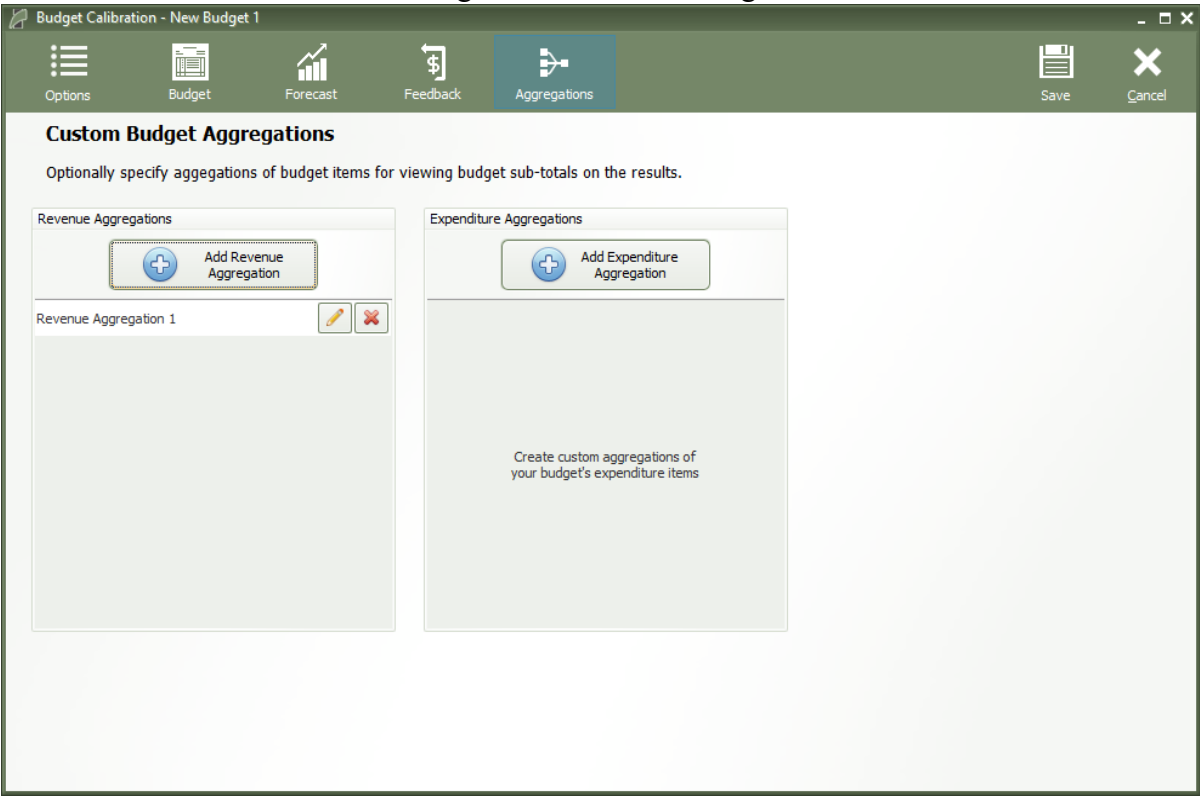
Budget Calibration - New Budget 1

Options
Budget
Forecast
Feedback
Aggregations
Save
Cancel

Custom Budget Aggregations

Optionally specify aggegations of budget items for viewing budget sub-totals on the results.

Revenue Aggregations

Add Revenue Aggregation

Revenue Aggregation 1

Expenditure Aggregations

Add Expenditure Aggregation

Create custom aggregations of your budget's expenditure items